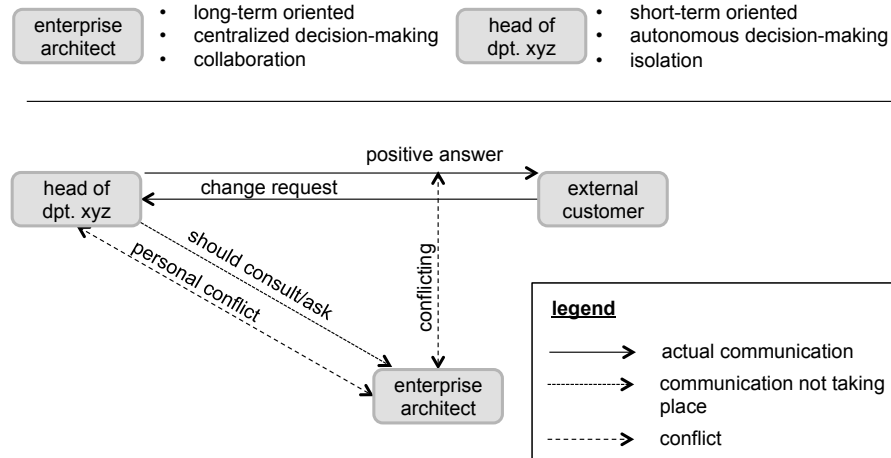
enterprise architect

- long-term oriented
- centralized decision-making
- collaboration

head of dpt. xyz

- short-term oriented
- autonomous decision-making
- isolation

positive answer

head of dpt. xyz

change request

external customer

should consult/ask

personal conflict

conflicting

enterprise architect

legend

actual communication

communication not taking place

conflict